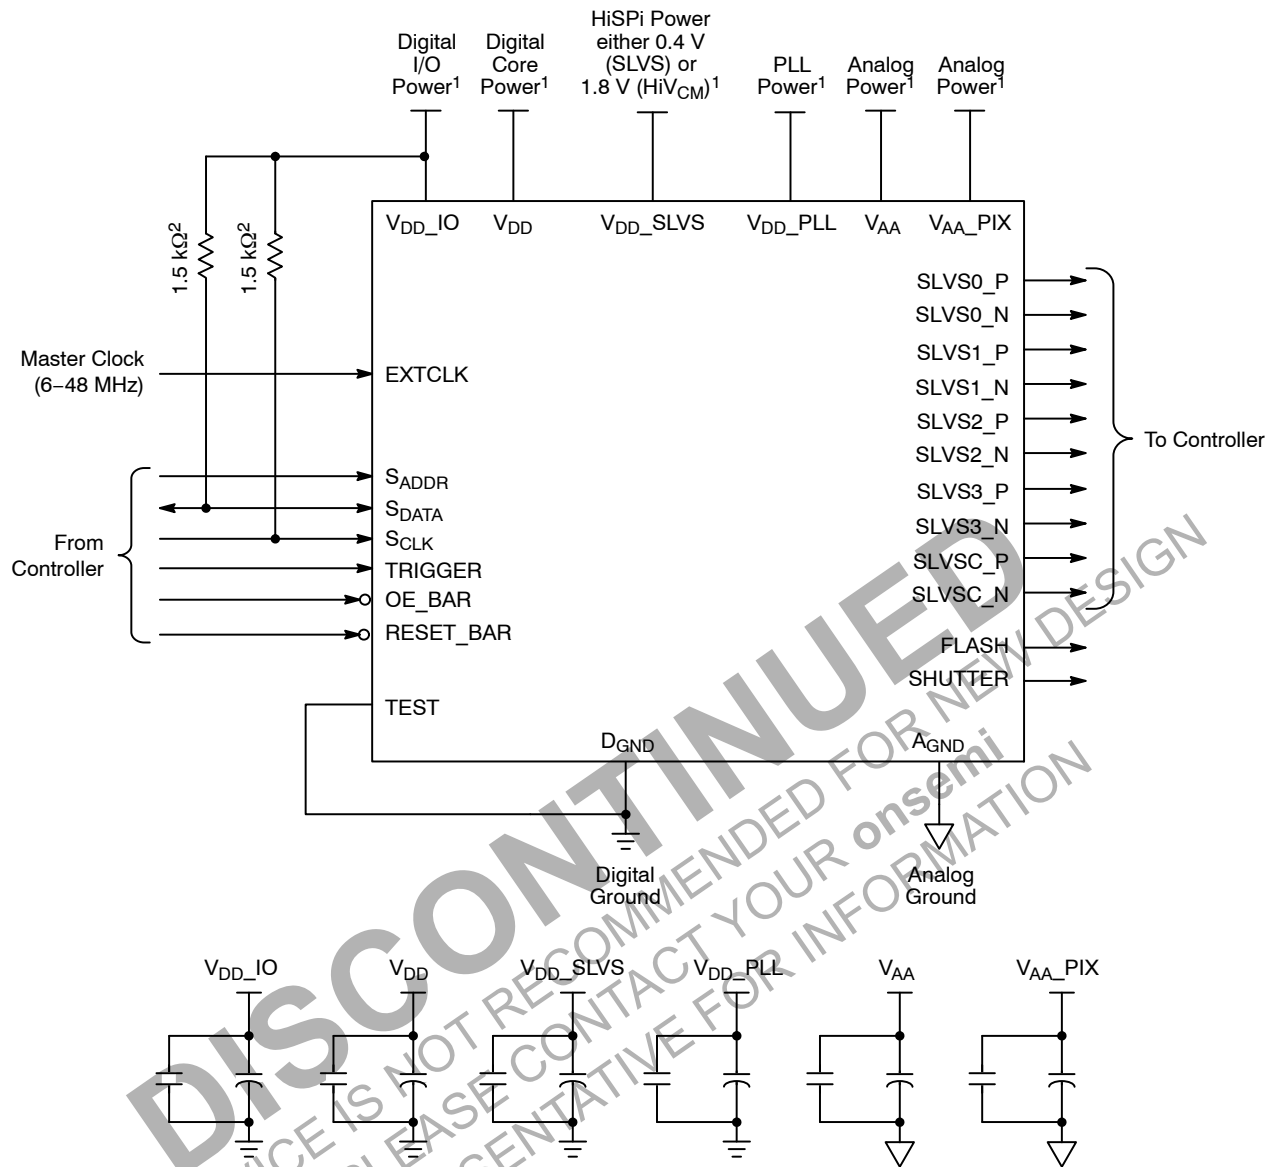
Digital I/O Power$^1$

Digital Core Power$^1$

HiSPi Power either 0.4 V (SLVS) or 1.8 V (HiV$_{CM}$)$^1$

PLL Power$^1$

Analog Power$^1$

Analog Power$^1$

V$_{DD}$_IO

V$_{DD}$

V$_{DD}$_SLVS

V$_{DD}$_PLL

V$_{AA}$

V$_{AA}$_PIX

1.5 kΩ$^2$

1.5 kΩ$^2$

Master Clock (6–48 MHz)

EXTCLK

From Controller

S$_{ADDR}$

S$_{DATA}$

S$_{CLK}$

TRIGGER

OE_BAR

RESET_BAR

TEST

SLVS0_P

SLVS0_N

SLVS1_P

SLVS1_N

SLVS2_P

SLVS2_N

SLVS3_P

SLVS3_N

SLVSC_P

SLVSC_N

To Controller

FLASH

SHUTTER

D$_{GND}$

A$_{GND}$

Digital Ground

Analog Ground

V$_{DD}$_IO

V$_{DD}$

V$_{DD}$_SLVS

V$_{DD}$_PLL

V$_{AA}$

V$_{AA}$_PIX

DISCONTINUED

THIS DEVICE IS NOT RECOMMENDED FOR NEW DESIGN

PLEASE CONTACT YOUR onsemi

REPRESENTATIVE FOR INFORMATION